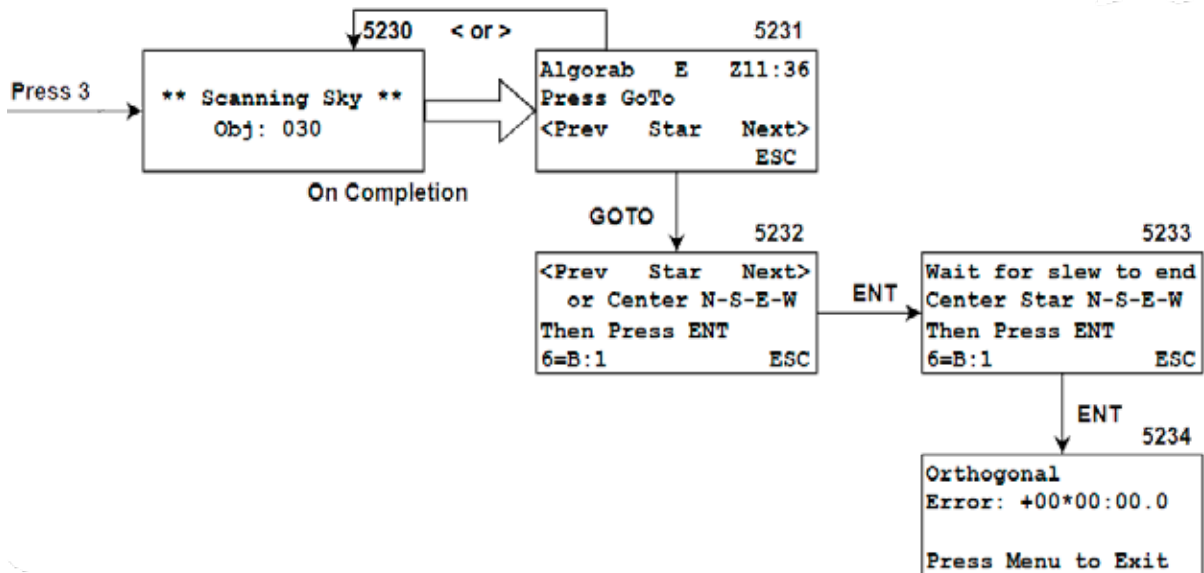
5230 < or >

5231

Press 3

** Scanning Sky **
Obj: 030

Algorab E Z11:36
Press GoTo
<Prev Star Next>
ESC

On Completion

GOTO

5232

<Prev Star Next>
or Center N-S-E-W
Then Press ENT
6=B:1 ESC

ENT

5233

Wait for slew to end
Center Star N-S-E-W
Then Press ENT
6=B:1 ESC

ENT

5234

Orthogonal
Error: +00*00:00.0

Press Menu to Exit